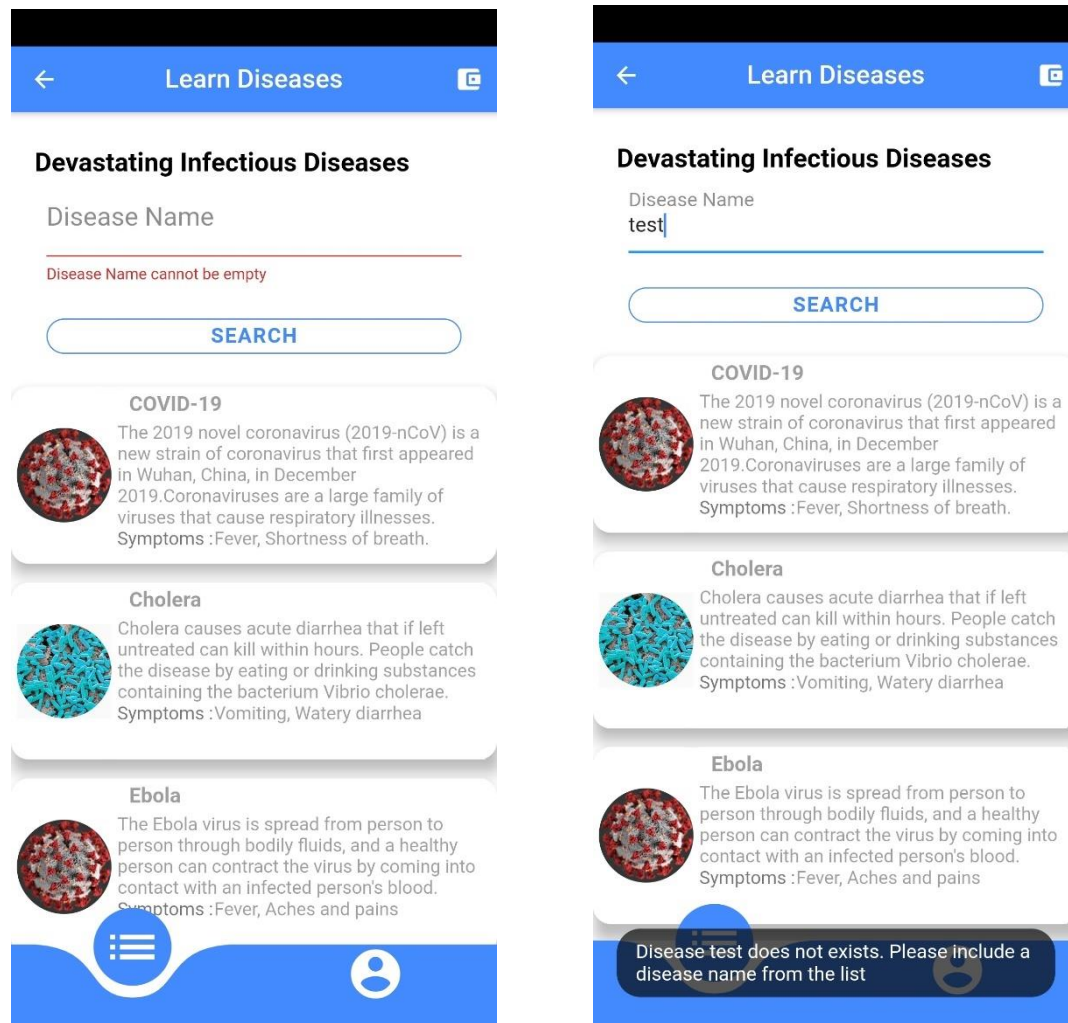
Learn Diseases

Devastating Infectious Diseases

Disease Name

Disease Name cannot be empty

SEARCH

COVID-19
The 2019 novel coronavirus (2019-nCoV) is a new strain of coronavirus that first appeared in Wuhan, China, in December 2019.Coronaviruses are a large family of viruses that cause respiratory illnesses.
Symptoms :Fever, Shortness of breath.

Cholera
Cholera causes acute diarrhea that if left untreated can kill within hours. People catch the disease by eating or drinking substances containing the bacterium Vibrio cholerae.
Symptoms :Vomiting, Watery diarrhea

Ebola
The Ebola virus is spread from person to person through bodily fluids, and a healthy person can contract the virus by coming into contact with an infected person's blood.
Symptoms :Fever, Aches and pains

Learn Diseases

Devastating Infectious Diseases

Disease Name
test

SEARCH

COVID-19
The 2019 novel coronavirus (2019-nCoV) is a new strain of coronavirus that first appeared in Wuhan, China, in December 2019.Coronaviruses are a large family of viruses that cause respiratory illnesses.
Symptoms :Fever, Shortness of breath.

Cholera
Cholera causes acute diarrhea that if left untreated can kill within hours. People catch the disease by eating or drinking substances containing the bacterium Vibrio cholerae.
Symptoms :Vomiting, Watery diarrhea

Ebola
The Ebola virus is spread from person to person through bodily fluids, and a healthy person can contract the virus by coming into contact with an infected person's blood.
Symptoms :Fever, Aches and pains

Disease test does not exists. Please include a disease name from the list